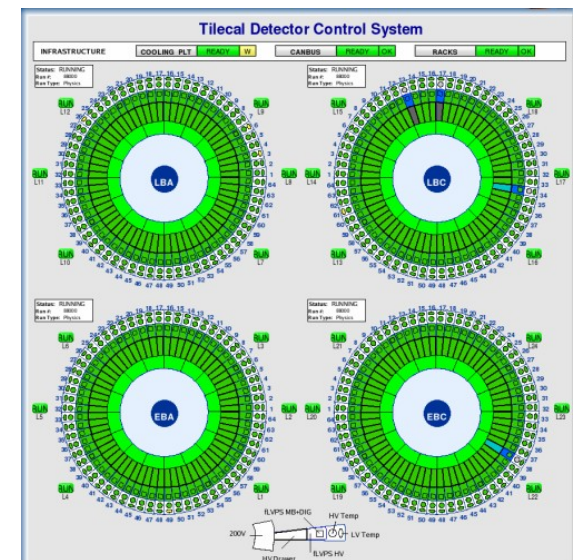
Tilecal Detector Control System

INFRASTRUCTURE | COOLING PLT | READY | W | CANBUS | READY | OK | RACKS | READY | OK

Status: RUNNING
Run #: 88000
Run Type: Physics

LBA

L12 L9 L11 L8 L10 L7

Status: RUNNING
Run #: 88000
Run Type: Physics

LBC

L15 L18 L14 L17 L13 L16

Status: RUNNING
Run #: 88000
Run Type: Physics

EBA

L6 L3 L5 L2 L4 L1

Status: RUNNING
Run #: 88000
Run Type: Physics

EBC

L21 L24 L20 L23 L19 L22

fLVPS MB+DIG
HV Temp
200V
LV Temp
fLVPS HV
HV Drawer